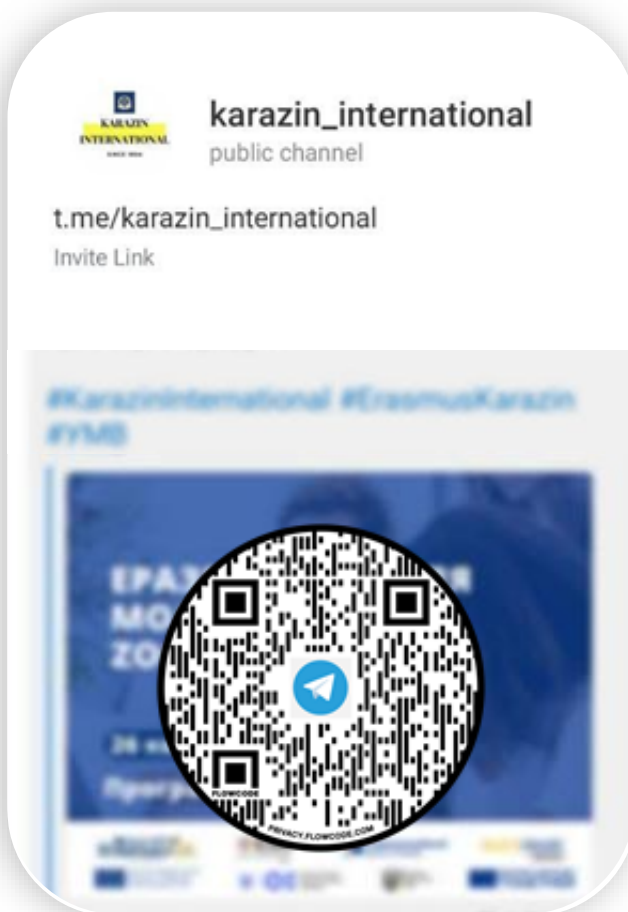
KARAZIN INTERNATIONAL

karazin_international
public channel

t.me/karazin_international
Invite Link

#KarazinInternational #ErasmusKarazin #YMB

ЕРАЗ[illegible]
МО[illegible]
ZO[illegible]

26 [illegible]

Програ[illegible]

FLOWCODE

PRIVACY.FLOWCODE.COM